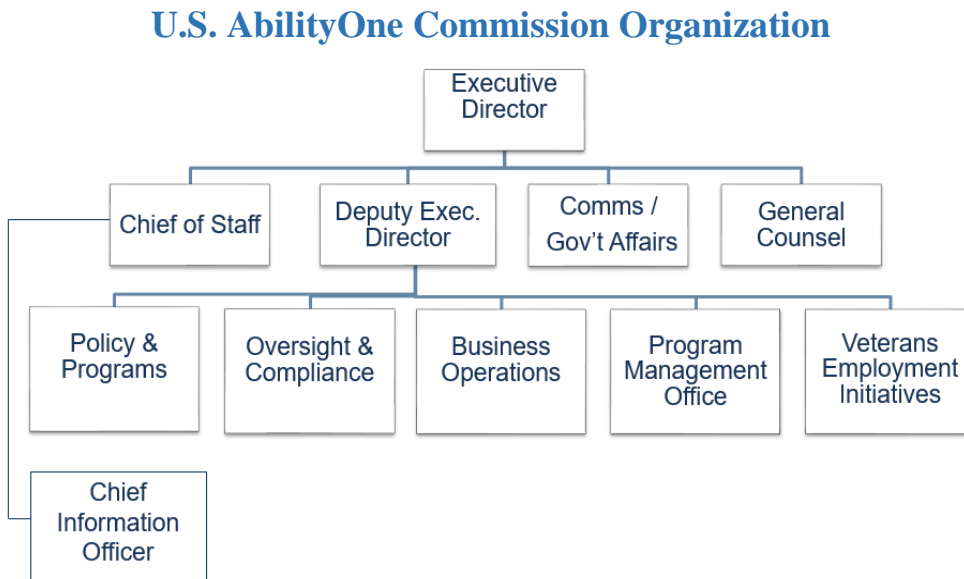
U.S. AbilityOne Commission Organization

Executive Director

Chief of Staff

Deputy Exec. Director

Comms / Gov't Affairs

General Counsel

Policy & Programs

Oversight & Compliance

Business Operations

Program Management Office

Veterans Employment Initiatives

Chief Information Officer